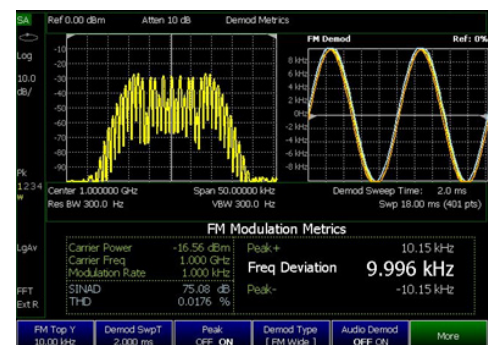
SA
Ref 0.00 dBm
Atten 10 dB
Demod Metrics

Log
10.0 dB/

Pk
1234
W

LgAv

FFT
Ext R

-10
-20
-30
-40
-50
-60
-70
-80
-90

Center 1.000000 GHz
Span 50.00000 kHz
Res BW 300.0 Hz
VBW 300.0 Hz

FM Demod
Ref: 0%
8 kHz
6 kHz
4 kHz
2 kHz
0Hz
-2 kHz
-4 kHz
-6 kHz
-8 kHz

Demod Sweep Time: 2.0 ms
Swp 18.00 ms (401 pts)

FM Modulation Metrics

| Carrier Power | -16.56 dBm |
|---|---|
| Carrier Freq | 1.000 GHz |
| Modulation Rate | 1.000 kHz |
| SINAD | 75.08 dB |
| THD | 0.0176 % |

Peak+ 10.15 kHz
Freq Deviation 9.996 kHz
Peak- -10.15 kHz

FM Top Y 10.00 kHz
Demod SwpT 2.000 ms
Peak OFF ON
Demod Type [FM Wide]
Audio Demod OFF ON
More